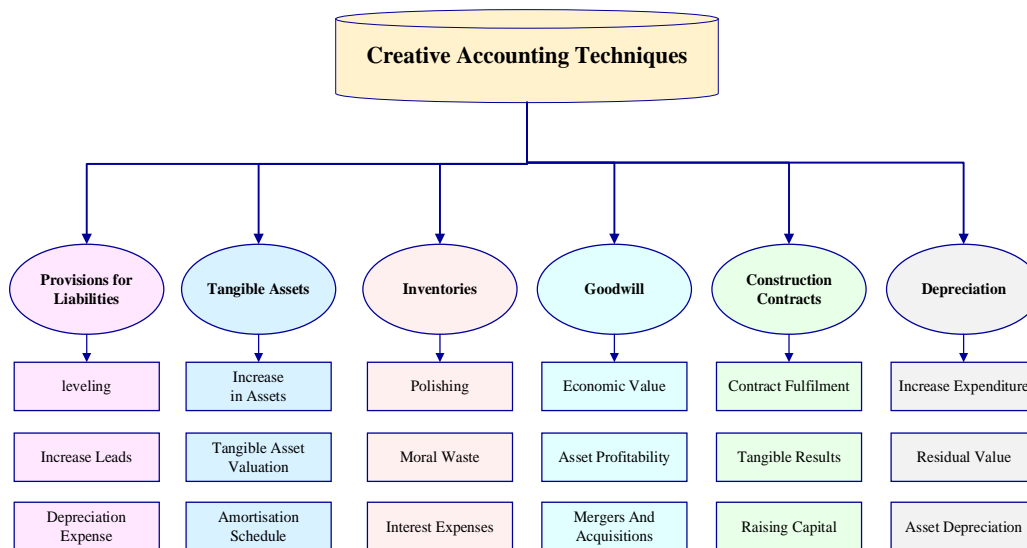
Creative Accounting Techniques

Provisions for Liabilities

leveling

Increase Leads

Depreciation Expense

Tangible Assets

Increase in Assets

Tangible Asset Valuation

Amortisation Schedule

Inventories

Polishing

Moral Waste

Interest Expenses

Goodwill

Economic Value

Asset Profitability

Mergers And Acquisitions

Construction Contracts

Contract Fulfilment

Tangible Results

Raising Capital

Depreciation

Increase Expenditure

Residual Value

Asset Depreciation